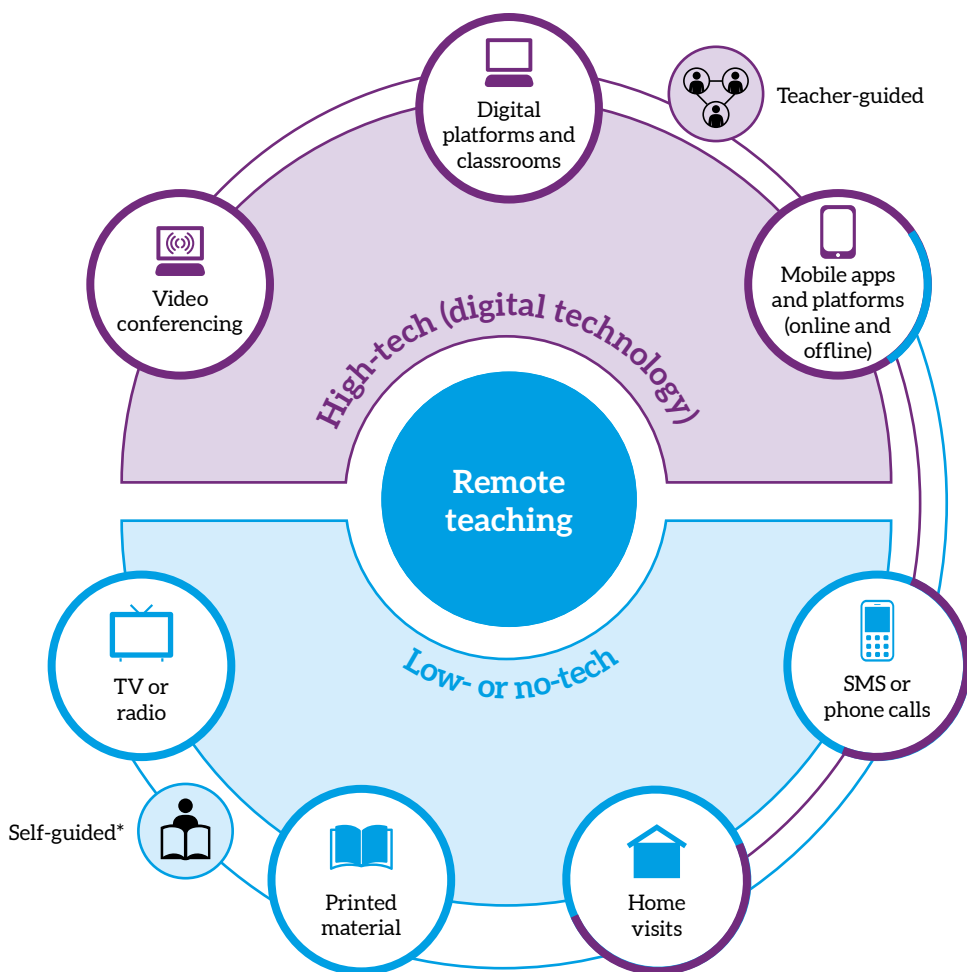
Digital platforms and classrooms

Teacher-guided

Video conferencing

Mobile apps and platforms (online and offline)

High-tech (digital technology)

Remote teaching

Low- or no-tech

TV or radio

SMS or phone calls

Self-guided*

Printed material

Home visits